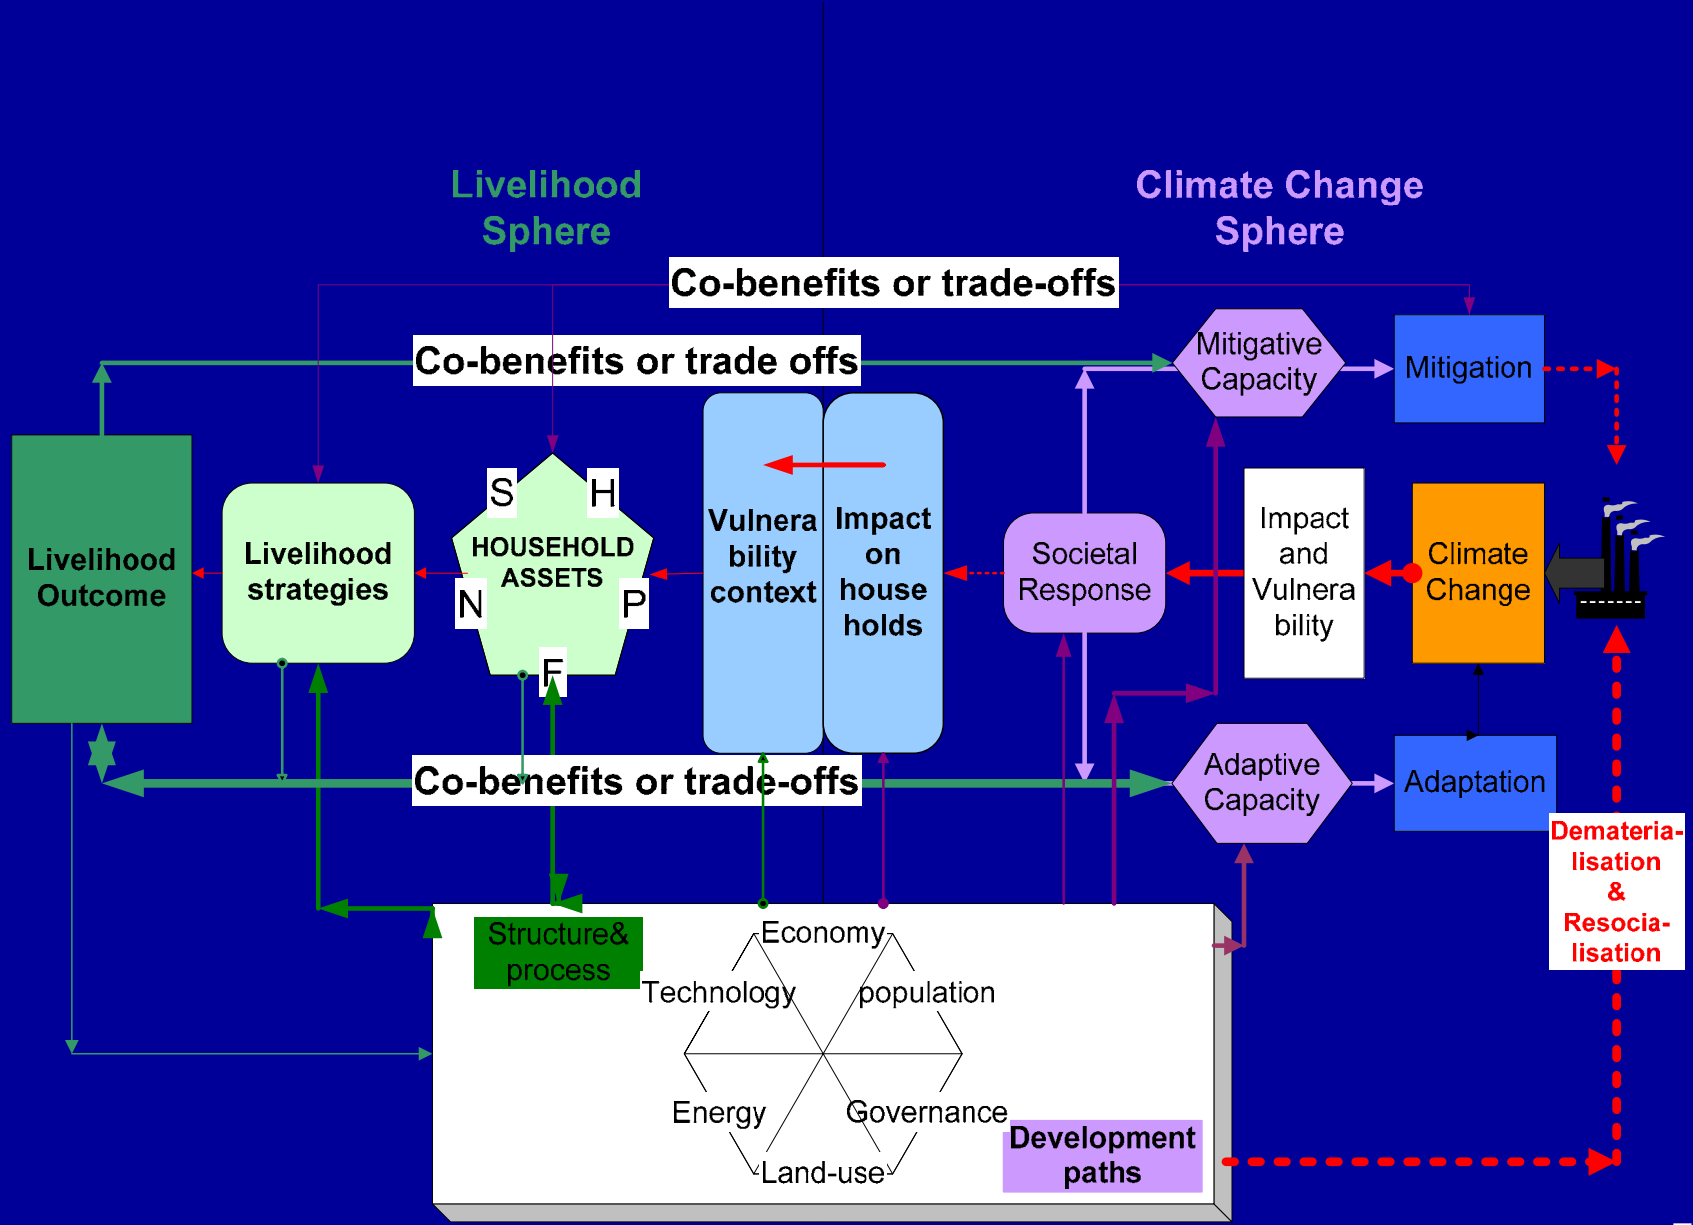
Livelihood Sphere

Climate Change Sphere

Co-benefits or trade-offs

Co-benefits or trade offs

Mitigative Capacity

Mitigation

Livelihood Outcome

Livelihood strategies

S

H

HOUSEHOLD ASSETS

N

P

F

Vulnerability context

Impact on households

Societal Response

Impact and Vulnerability

Climate Change

Co-benefits or trade-offs

Adaptive Capacity

Adaptation

Dematerialisation & Resocialisation

Structure& process

Economy

Technology

population

Energy

Governance

Land-use

Development paths